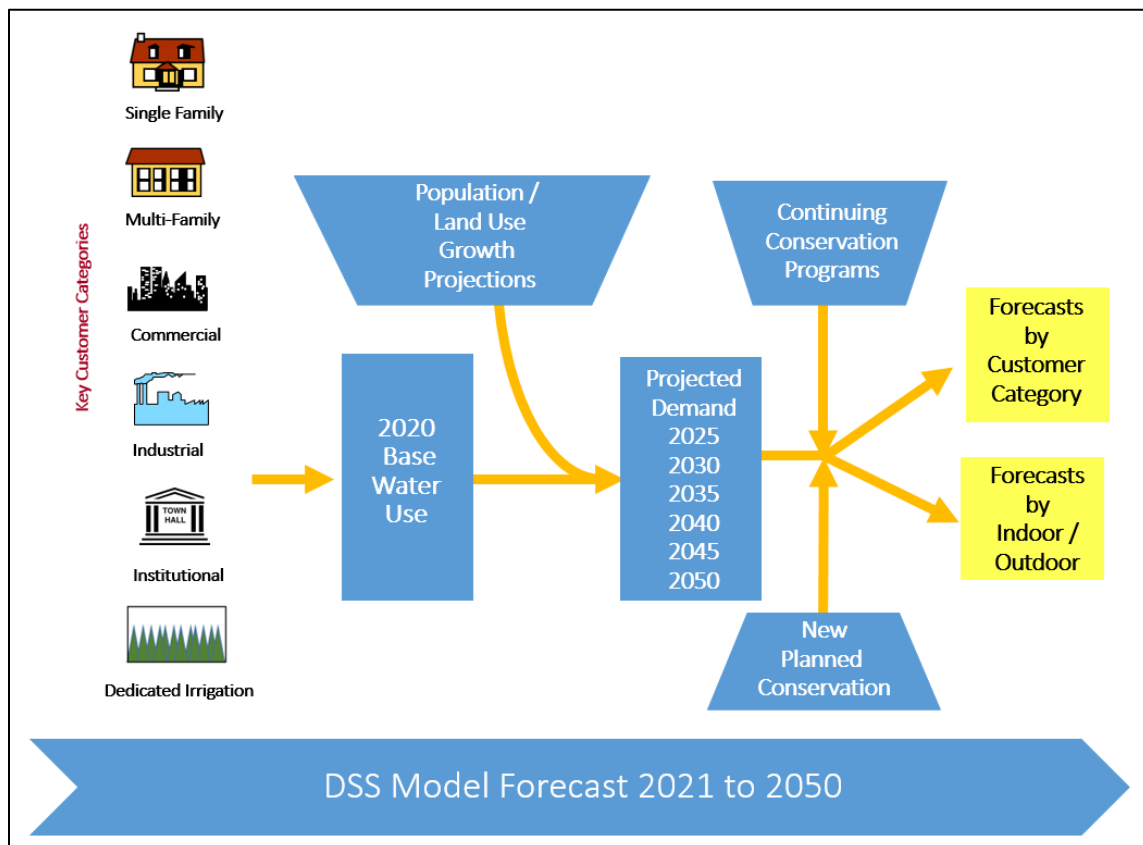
Key Customer Categories

Single Family

Multi-Family

Commercial

Industrial

TOWN HALL

Institutional

Dedicated Irrigation

Population / Land Use Growth Projections

2020 Base Water Use

Projected Demand 2025 2030 2035 2040 2045 2050

Continuing Conservation Programs

New Planned Conservation

Forecasts by Customer Category

Forecasts by Indoor / Outdoor

DSS Model Forecast 2021 to 2050